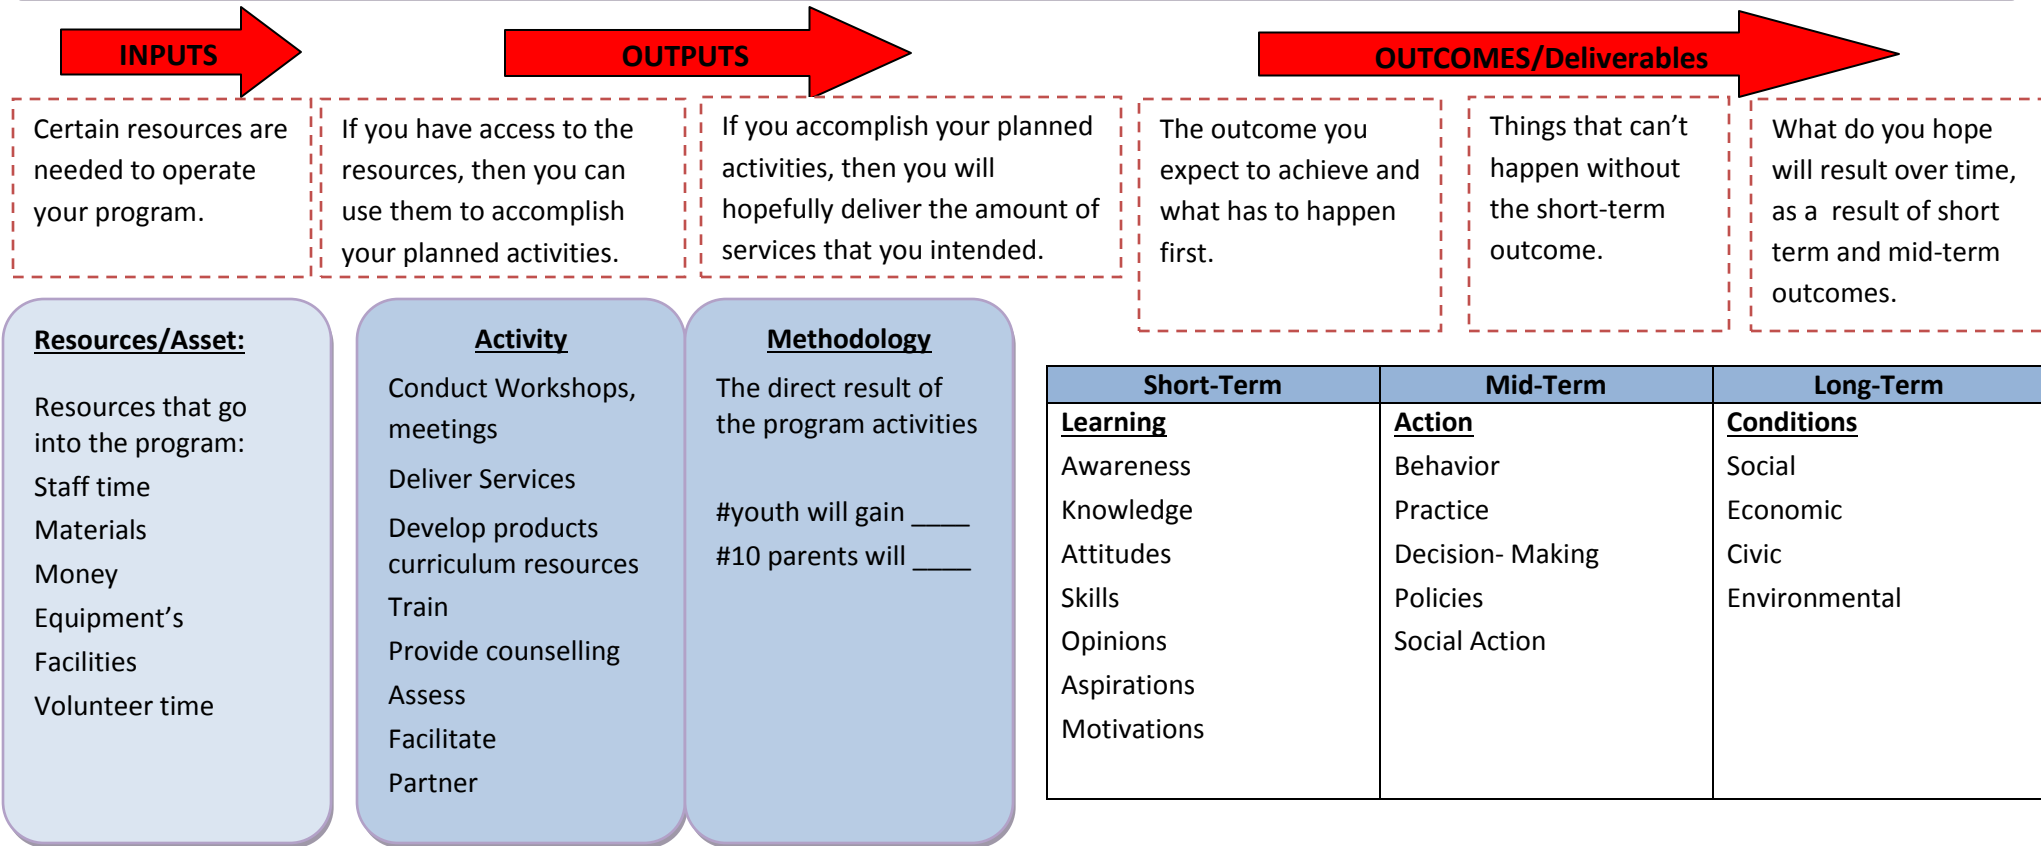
INPUTS

OUTPUTS

OUTCOMES/Deliverables

Certain resources are needed to operate your program.

If you have access to the resources, then you can use them to accomplish your planned activities.

If you accomplish your planned activities, then you will hopefully deliver the amount of services that you intended.

The outcome you expect to achieve and what has to happen first.

Things that can't happen without the short-term outcome.

What do you hope will result over time, as a result of short term and mid-term outcomes.

Resources/Asset:

Resources that go into the program:
Staff time
Materials
Money
Equipment's
Facilities
Volunteer time

Activity

Conduct Workshops, meetings
Deliver Services
Develop products curriculum resources
Train
Provide counselling
Assess
Facilitate
Partner

Methodology

The direct result of the program activities

#youth will gain ____
#10 parents will ____

| Short-Term | Mid-Term | Long-Term |
|---|---|---|
| Learning | Action | Conditions |
| Awareness | Behavior | Social |
| Knowledge | Practice | Economic |
| Attitudes | Decision- Making | Civic |
| Skills | Policies | Environmental |
| Opinions | Social Action | |
| Aspirations | | |
| Motivations | | |